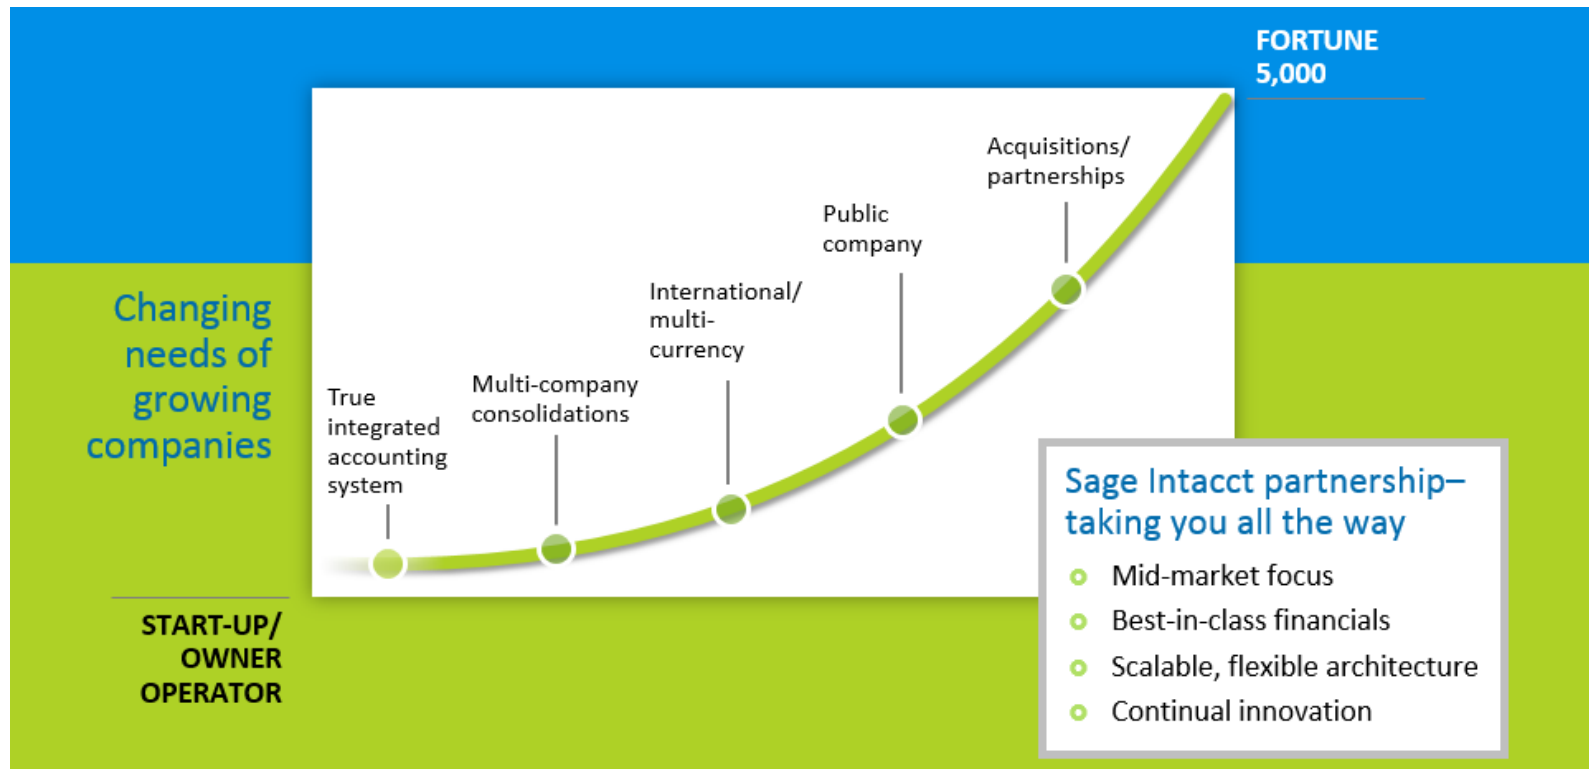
FORTUNE
5,000

Changing needs of growing companies

True integrated accounting system

Multi-company consolidations

International/ multi-currency

Public company

Acquisitions/ partnerships

START-UP/ OWNER OPERATOR

Sage Intacct partnership– taking you all the way

- Mid-market focus
- Best-in-class financials
- Scalable, flexible architecture
- Continual innovation